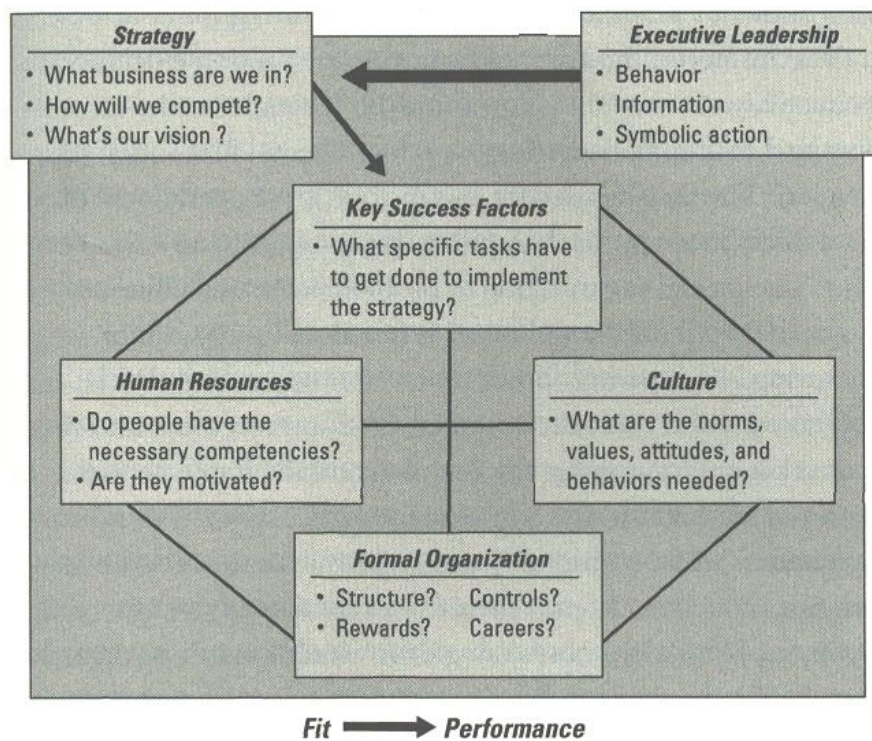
Strategy
• What business are we in?
• How will we compete?
• What's our vision ?

Executive Leadership
• Behavior
• Information
• Symbolic action

Key Success Factors
• What specific tasks have to get done to implement the strategy?

Human Resources
• Do people have the necessary competencies?
• Are they motivated?

Culture
• What are the norms, values, attitudes, and behaviors needed?

Formal Organization
• Structure? Controls?
• Rewards? Careers?

Fit → Performance